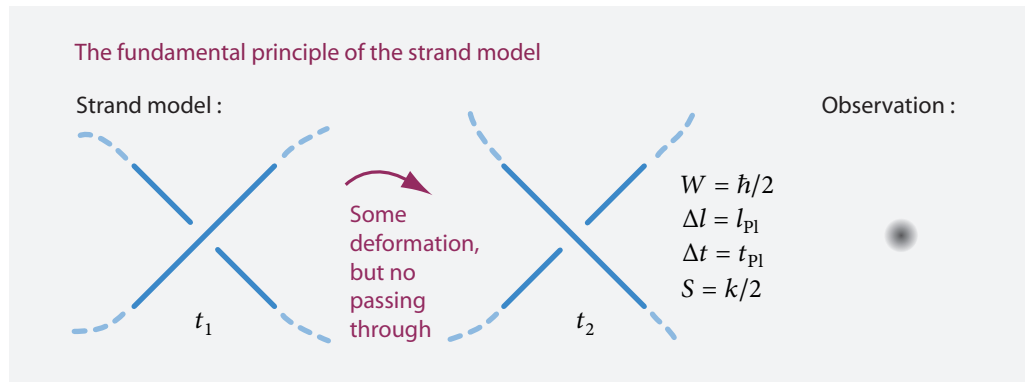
The fundamental principle of the strand model

Strand model :

Observation :

$t_1$

Some deformation, but no passing through

$t_2$

$W = \hbar/2$
$\Delta l = l_{\text{Pl}}$
$\Delta t = t_{\text{Pl}}$
$S = k/2$